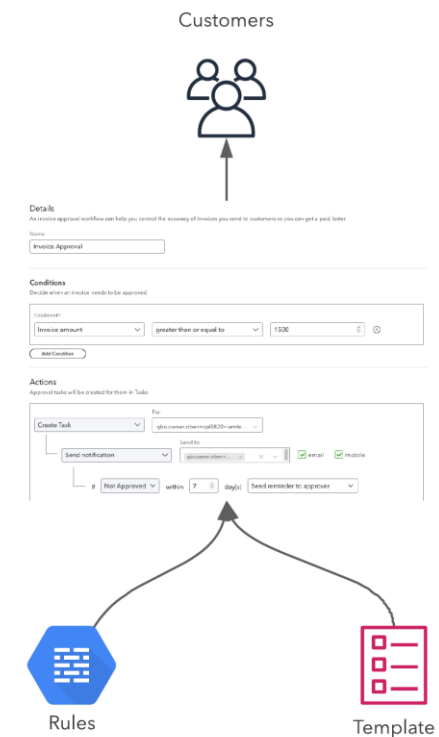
Customers

Details
An invoice approval workflow can help you control the accuracy of invoices you send to customers so you can get a paid faster

Name
Invoice Approval

Conditions
Decide when an invoice needs to be approved

Condition1
Invoice amount
greater than or equal to
1500

Add Condition

Actions
Approval tasks will be created for them in Tasks

Create Task
For
qbo.owner.id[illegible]

Send notification
Send to
qbo.owner.id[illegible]
email
mobile

If Not Approved within 7 day(s) Send reminder to approver

Rules

Template